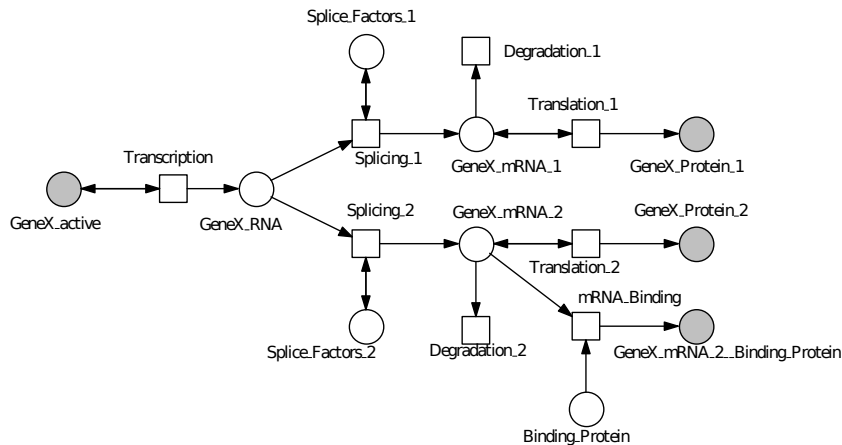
Splice_Factors_1

Degradation_1

Translation_1

Transcription

Splicing_1

GeneX_mRNA_1

GeneX_Protein_1

GeneX_active

GeneX_RNA

Splicing_2

GeneX_mRNA_2

GeneX_Protein_2

Translation_2

mRNA_Binding

Splice_Factors_2

Degradation_2

GeneX_mRNA_2__Binding_Protein

Binding_Protein